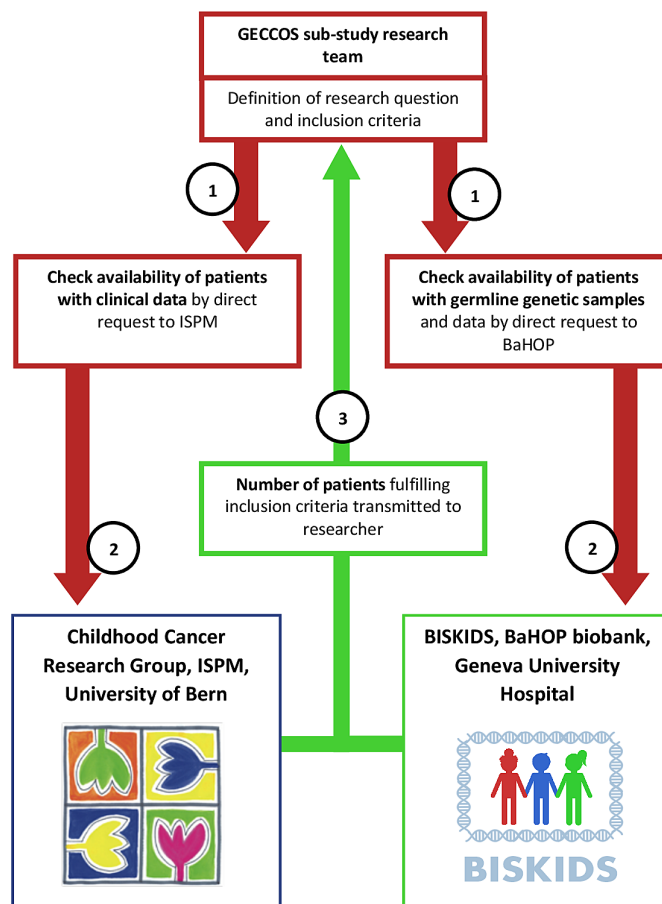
GECCOS sub-study research team

Definition of research question and inclusion criteria

1

1

Check availability of patients with clinical data by direct request to ISPM

Check availability of patients with germline genetic samples and data by direct request to BaHOP

3

Number of patients fulfilling inclusion criteria transmitted to researcher

2

2

Childhood Cancer Research Group, ISPM, University of Bern

BISKIDS, BaHOP biobank, Geneva University Hospital

BISKIDS